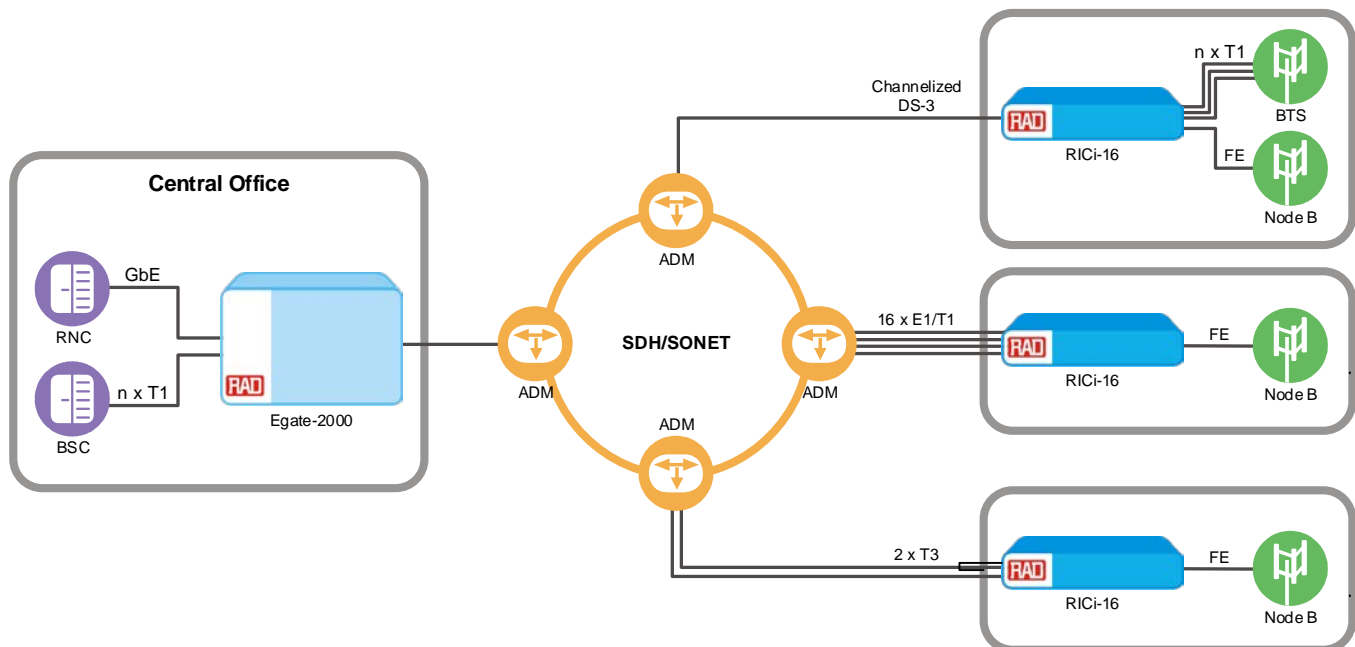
Central Office

GbE

RNC

n x T1

BSC

RAD

Egate-2000

ADM

SDH/SONET

ADM

ADM

ADM

Channelized DS-3

RAD

RICi-16

n x T1

BTS

FE

Node B

16 x E1/T1

RAD

RICi-16

FE

Node B

2 x T3

RAD

RICi-16

FE

Node B